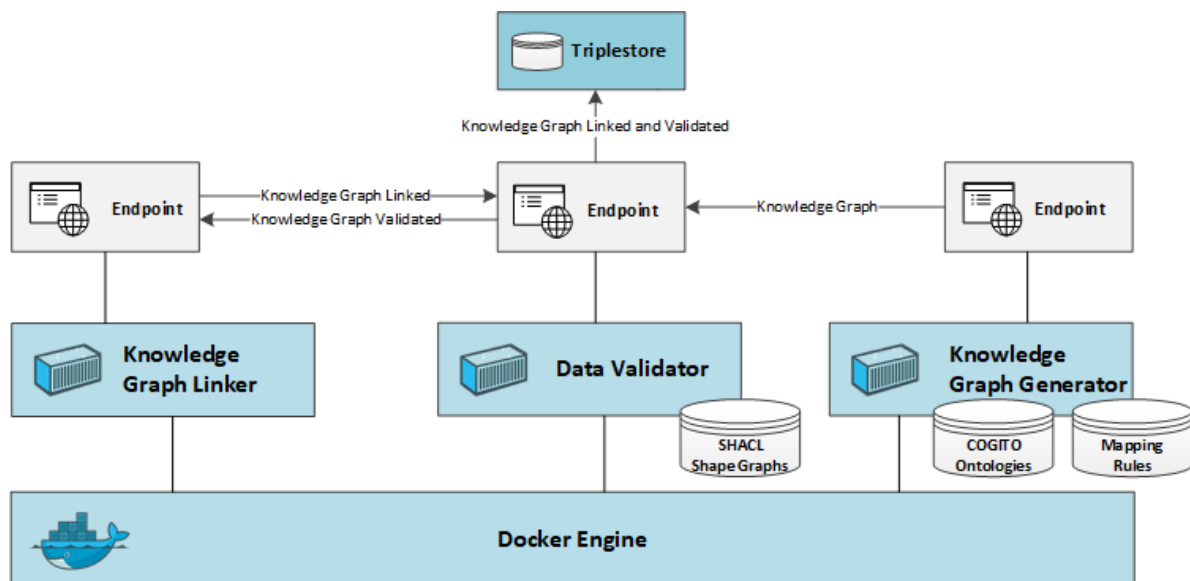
Triplestore

Knowledge Graph Linked and Validated

Endpoint

Knowledge Graph Linked

Knowledge Graph Validated

Endpoint

Knowledge Graph

Endpoint

Knowledge Graph Linker

Data Validator

SHACL Shape Graphs

Knowledge Graph Generator

COGITO Ontologies

Mapping Rules

Docker Engine